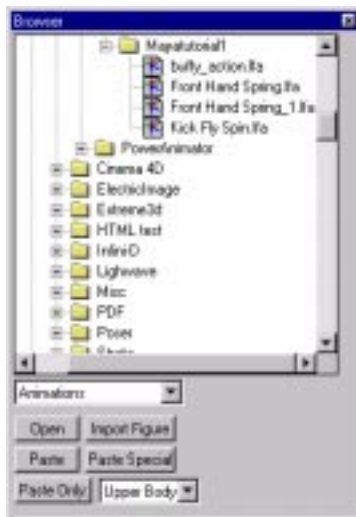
Browser

Mayatutorial1
buffy_action.fla
Front Hand Spring.fla
Front Hand Spring_1.fla
Kick Fly Spin.fla
PowerAnimator
Cinema 4D
ElectricImage
Extreme3d
HTML text
InfiniD
Lighwave
Misc
PDF
Poser
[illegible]

Animations

Open
Import Figure
Paste
Paste Special
Paste Only
Upper Body